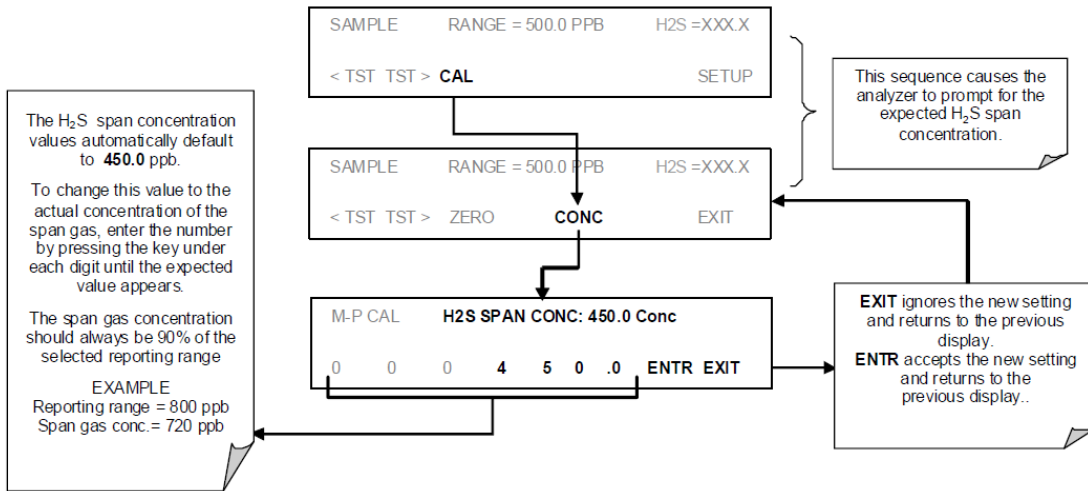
SAMPLE RANGE = 500.0 PPB H2S =XXX.X

< TST TST > CAL SETUP

This sequence causes the analyzer to prompt for the expected H$_2$S span concentration.

The H$_2$S span concentration values automatically default to 450.0 ppb.

To change this value to the actual concentration of the span gas, enter the number by pressing the key under each digit until the expected value appears.

The span gas concentration should always be 90% of the selected reporting range

EXAMPLE
Reporting range = 800 ppb
Span gas conc.= 720 ppb

SAMPLE RANGE = 500.0 PPB H2S =XXX.X

< TST TST > ZERO CONC EXIT

M-P CAL H2S SPAN CONC: 450.0 Conc

0 0 0 4 5 0 .0 ENTR EXIT

EXIT ignores the new setting and returns to the previous display.
ENTR accepts the new setting and returns to the previous display..